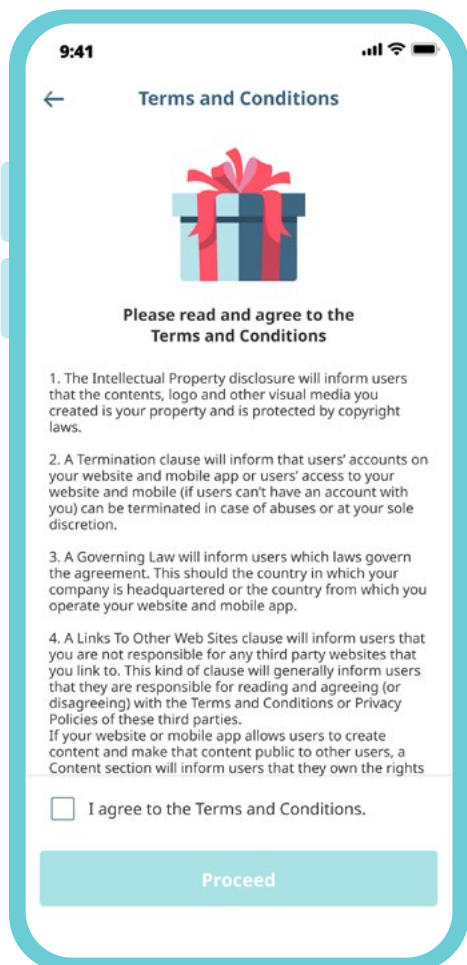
9:41

← Terms and Conditions

Please read and agree to the Terms and Conditions

1. The Intellectual Property disclosure will inform users that the contents, logo and other visual media you created is your property and is protected by copyright laws.

2. A Termination clause will inform that users' accounts on your website and mobile app or users' access to your website and mobile (if users can't have an account with you) can be terminated in case of abuses or at your sole discretion.

3. A Governing Law will inform users which laws govern the agreement. This should the country in which your company is headquartered or the country from which you operate your website and mobile app.

4. A Links To Other Web Sites clause will inform users that you are not responsible for any third party websites that you link to. This kind of clause will generally inform users that they are responsible for reading and agreeing (or disagreeing) with the Terms and Conditions or Privacy Policies of these third parties.
If your website or mobile app allows users to create content and make that content public to other users, a Content section will inform users that they own the rights

I agree to the Terms and Conditions.

Proceed